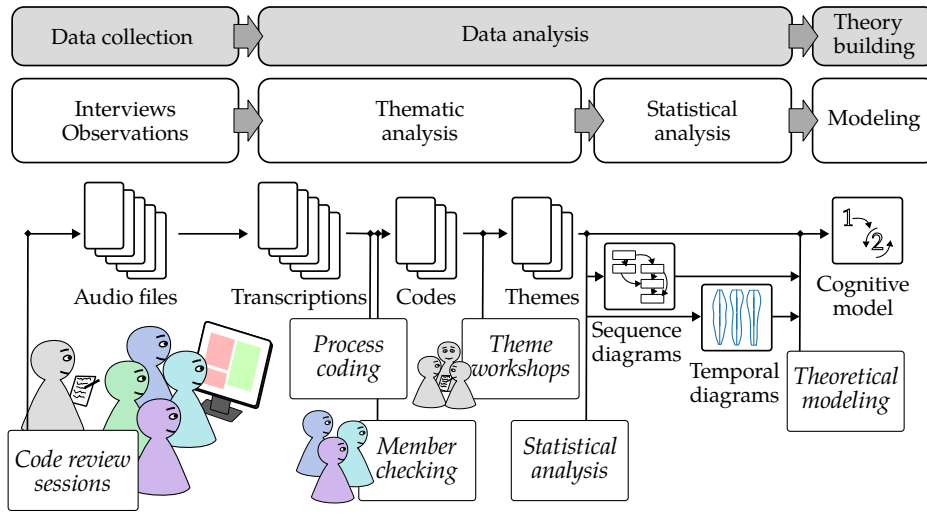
Data collection

Data analysis

Theory building

Interviews Observations

Thematic analysis

Statistical analysis

Modeling

Audio files

Transcriptions

Codes

Themes

1

2

Cognitive model

Process coding

Theme workshops

Sequence diagrams

Temporal diagrams

Theoretical modeling

Code review sessions

Member checking

Statistical analysis